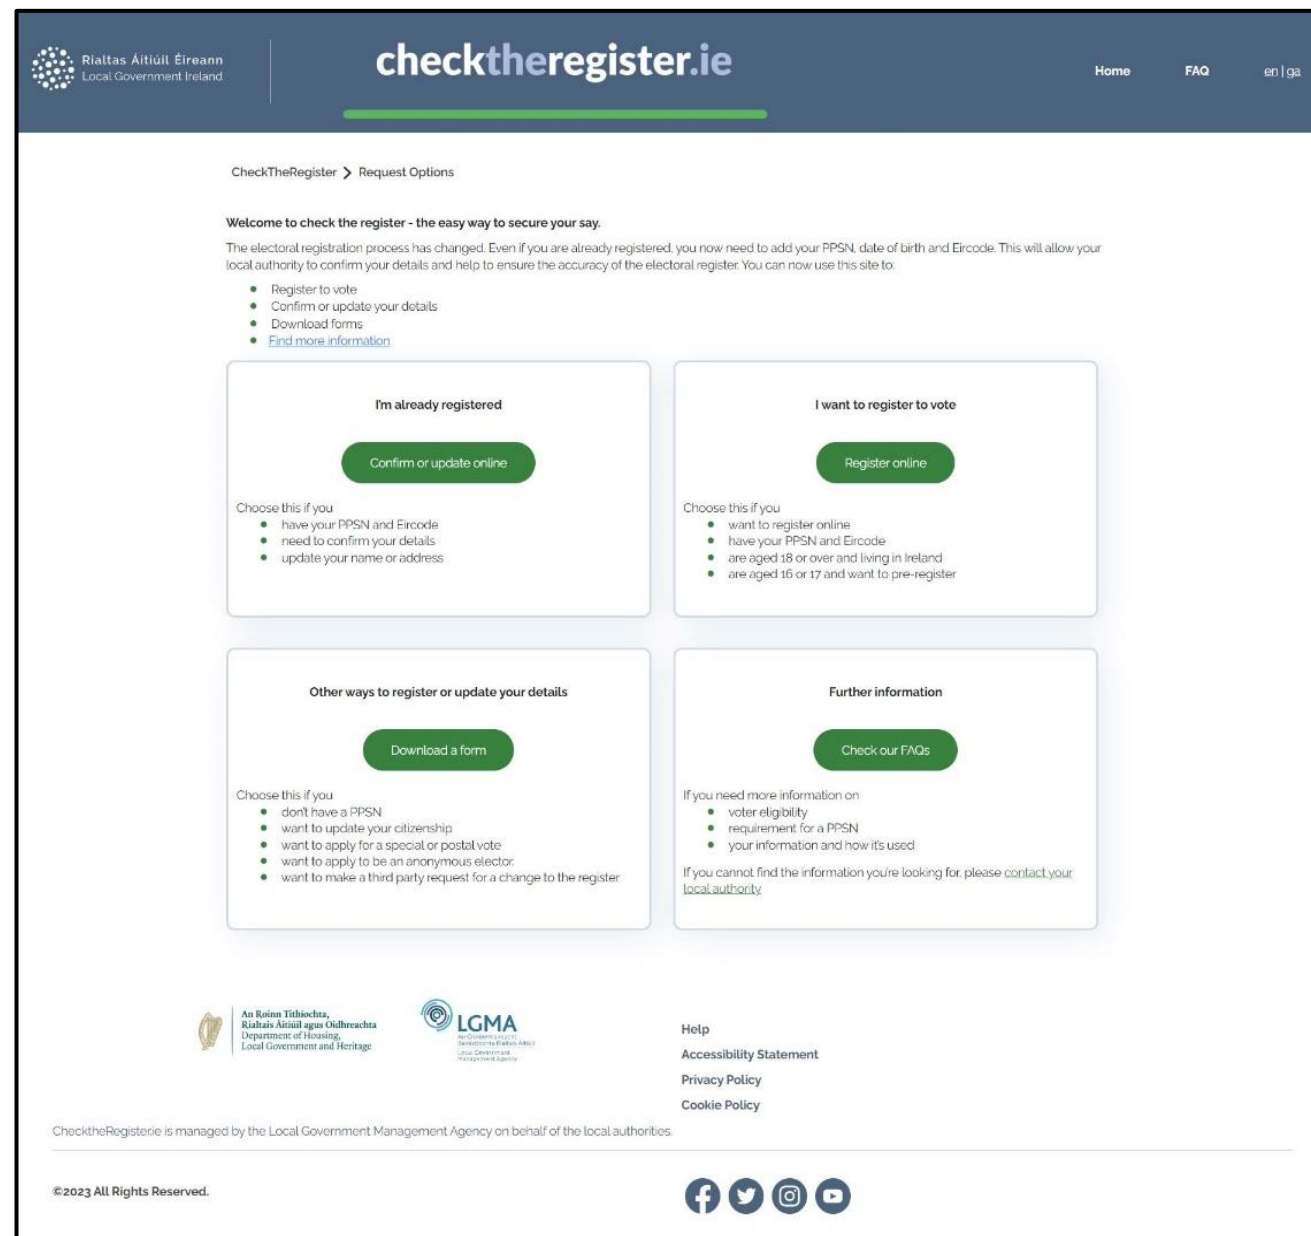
Rialtas Áitiúil Éireann
Local Government Ireland

checktheregister.ie

Home FAQ en | ga

CheckTheRegister > Request Options

Welcome to check the register - the easy way to secure your say.

The electoral registration process has changed. Even if you are already registered, you now need to add your PPSN, date of birth and Eircode. This will allow your local authority to confirm your details and help to ensure the accuracy of the electoral register. You can now use this site to:

- Register to vote
- Confirm or update your details
- Download forms
- Find more information

I'm already registered

Confirm or update online

Choose this if you
- have your PPSN and Eircode
- need to confirm your details
- update your name or address

I want to register to vote

Register online

Choose this if you
- want to register online
- have your PPSN and Eircode
- are aged 18 or over and living in Ireland
- are aged 16 or 17 and want to pre-register

Other ways to register or update your details

Download a form

Choose this if you
- don't have a PPSN
- want to update your citizenship
- want to apply for a special or postal vote
- want to apply to be an anonymous elector
- want to make a third party request for a change to the register

Further information

Check our FAQs

If you need more information on
- voter eligibility
- requirement for a PPSN
- your information and how it's used

If you cannot find the information you're looking for, please contact your local authority

An Roinn Tithíochta, Rialtais Áitiúil agus Oidhreachta
Department of Housing, Local Government and Heritage

LGMA
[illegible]
Local Government Management Agency

Help
Accessibility Statement
Privacy Policy
Cookie Policy

ChecktheRegister.ie is managed by the Local Government Management Agency on behalf of the local authorities.

©2023 All Rights Reserved.